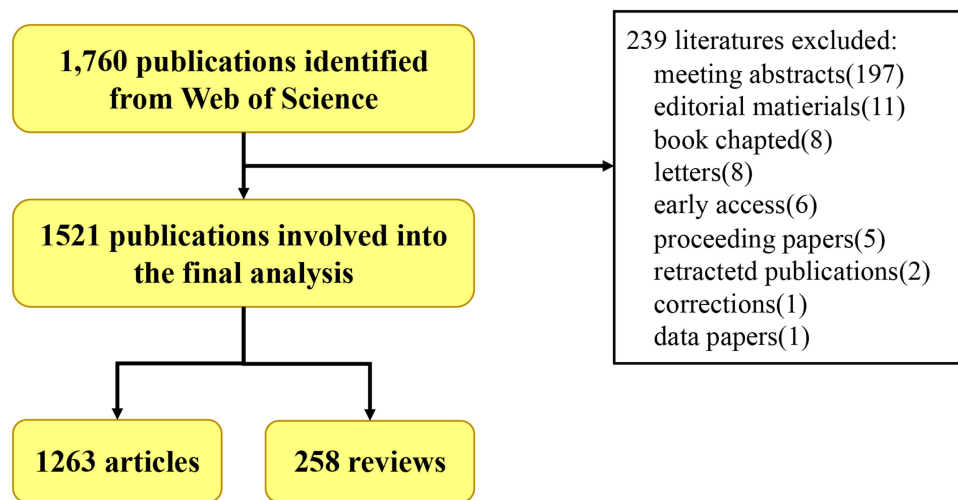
1,760 publications identified from Web of Science

239 literatures excluded:
meeting abstracts(197)
editorial matierials(11)
book chapted(8)
letters(8)
early access(6)
proceeding papers(5)
retractetd publications(2)
corrections(1)
data papers(1)

1521 publications involved into the final analysis

1263 articles

258 reviews